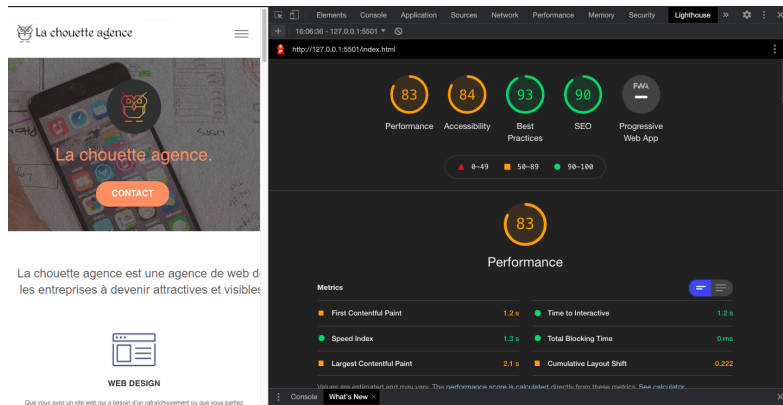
La chouette agence

La chouette agence.

CONTACT

La chouette agence est une agence de web d les entreprises à devenir attractives et visibles

WEB DESIGN

Que vous ayez un site web qui a besoin d'un rafraîchissement ou que vous partiez

Elements Console Application Sources Network Performance Memory Security Lighthouse »

16:06:36 - 127.0.0.1:5501

http://127.0.0.1:5501/index.html

83 Performance
84 Accessibility
93 Best Practices
90 SEO
PWA Progressive Web App

0–49 50–89 90–100

83

Performance

Metrics

| | | | |
|---|---|---|---|
| First Contentful Paint | 1.2 s | Time to Interactive | 1.2 s |
| Speed Index | 1.3 s | Total Blocking Time | 0 ms |
| Largest Contentful Paint | 2.1 s | Cumulative Layout Shift | 0.222 |

Values are estimated and may vary. The performance score is calculated directly from these metrics. See calculator.

Console What's New ×